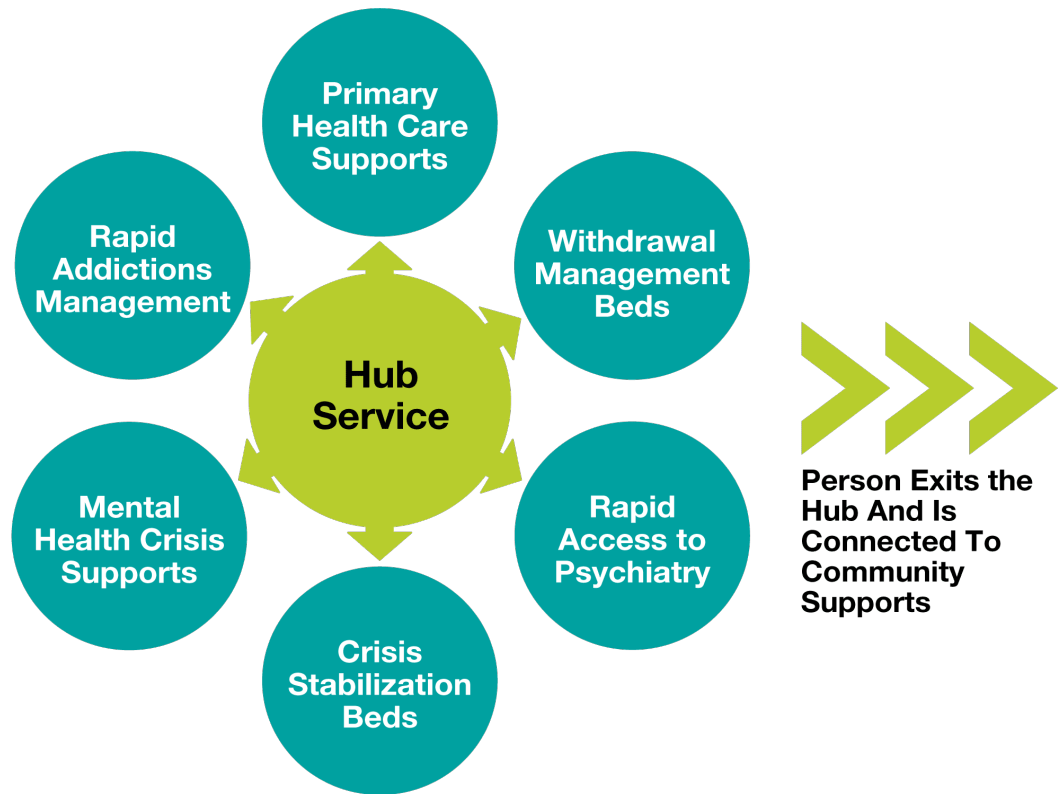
Hub Service

Primary Health Care Supports

Withdrawal Management Beds

Rapid Access to Psychiatry

Crisis Stabilization Beds

Mental Health Crisis Supports

Rapid Addictions Management

Person Exits the Hub And Is Connected To Community Supports